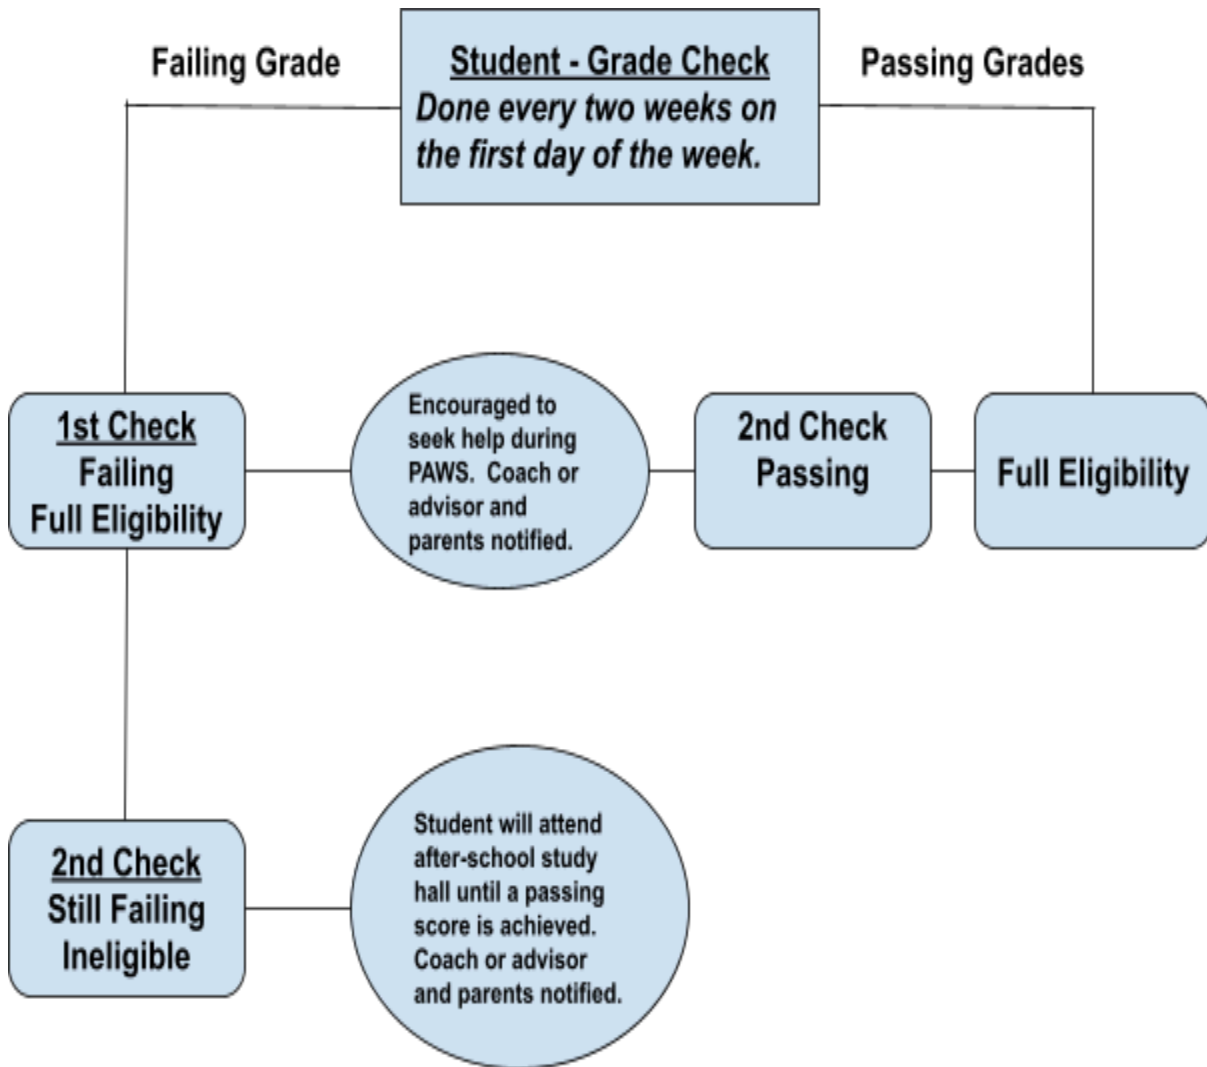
Failing Grade

Student - Grade Check
Done every two weeks on the first day of the week.

Passing Grades

1st Check
Failing
Full Eligibility

Encouraged to seek help during PAWS. Coach or advisor and parents notified.

2nd Check
Passing

Full Eligibility

2nd Check
Still Failing
Ineligible

Student will attend after-school study hall until a passing score is achieved. Coach or advisor and parents notified.